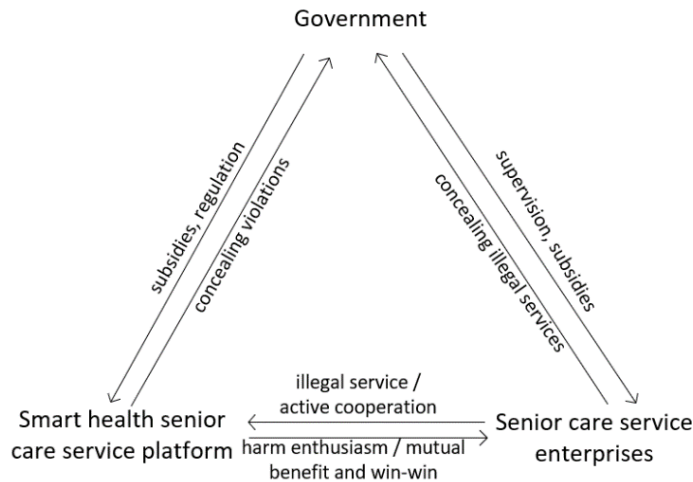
Government

subsidies, regulation

concealing violations

supervision, subsidies

concealing illegal services

Smart health senior care service platform

illegal service / active cooperation

harm enthusiasm / mutual benefit and win-win

Senior care service enterprises